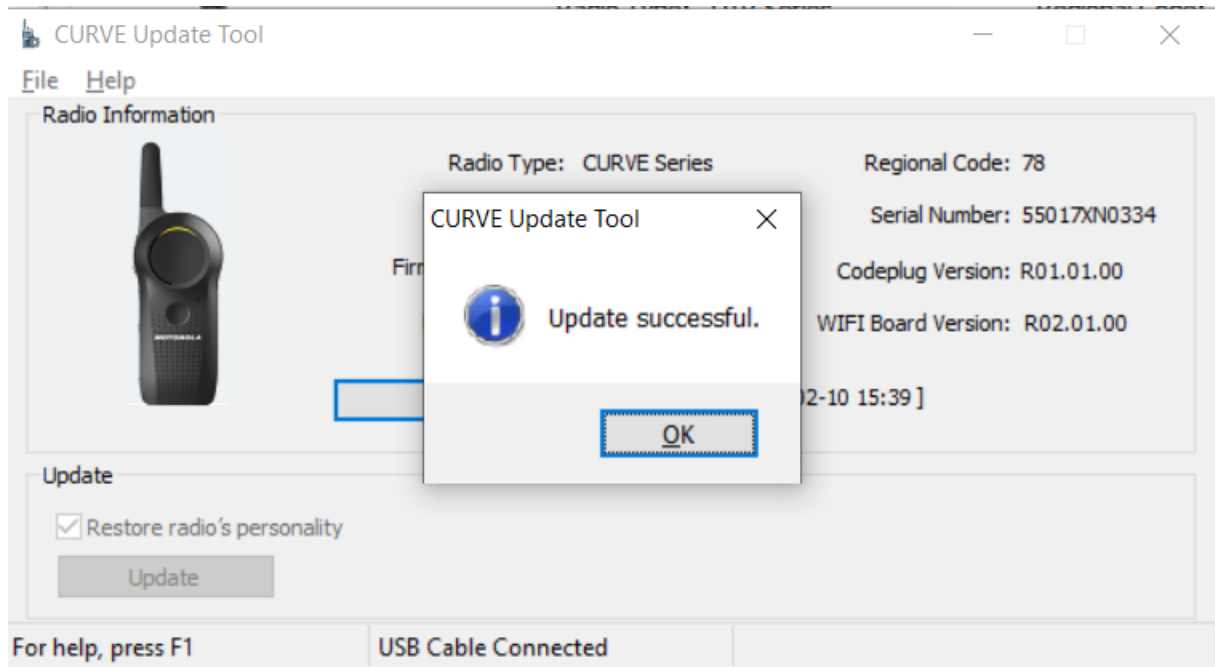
CURVE Update Tool

File Help

Radio Information

MOTOROLA

Radio Type: CURVE Series

Regional Code: 78

Serial Number: 55017XN0334

Firı

Codeplug Version: R01.01.00

WIFI Board Version: R02.01.00

)2-10 15:39 ]

CURVE Update Tool

Update successful.

OK

Update

Restore radio's personality

Update

For help, press F1

USB Cable Connected